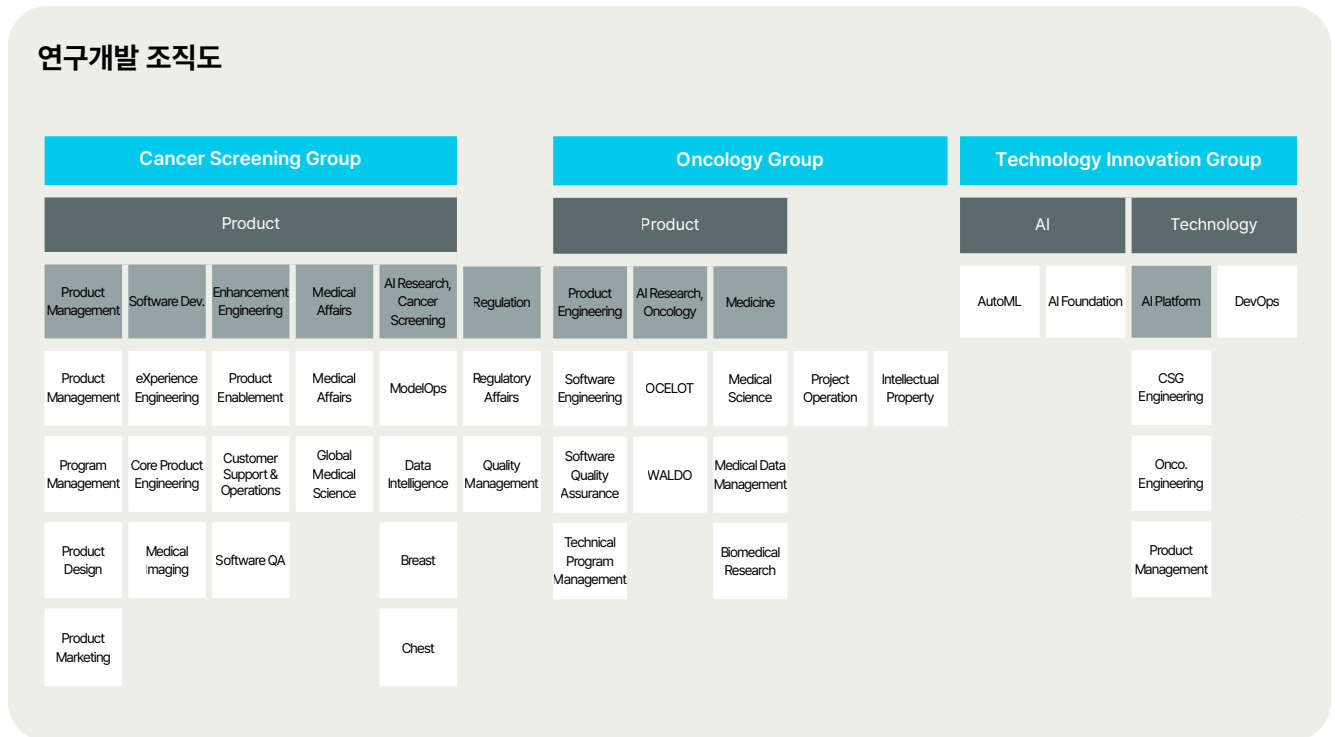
연구개발 조직도

Cancer Screening Group

Product

Product Management
Software Dev.
Enhancement Engineering
Medical Affairs
AI Research, Cancer Screening
Regulation

Product Management
eXperience Engineering
Product Enablement
Medical Affairs
ModelOps
Regulatory Affairs

Program Management
Core Product Engineering
Customer Support & Operations
Global Medical Science
Data Intelligence
Quality Management

Product Design
Medical Imaging
Software QA
Breast

Product Marketing
Chest

Oncology Group

Product

Product Engineering
AI Research, Oncology
Medicine

Software Engineering
OCELOT
Medical Science
Project Operation
Intellectual Property

Software Quality Assurance
WALDO
Medical Data Management

Technical Program Management
Biomedical Research

Technology Innovation Group

AI
Technology

AutoML
AI Foundation
AI Platform
DevOps

CSG Engineering

Onco. Engineering

Product Management